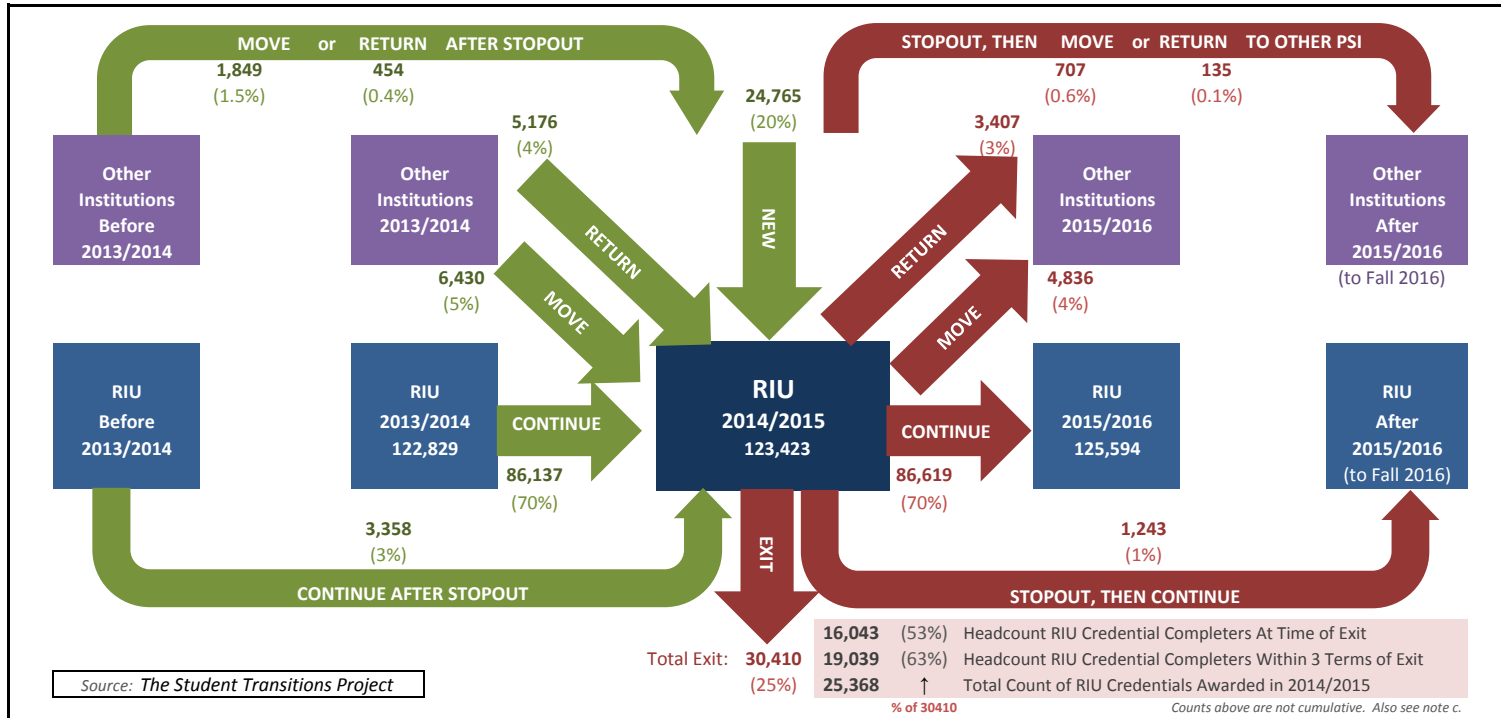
MOVE or RETURN AFTER STOPOUT

1,849
(1.5%)

454
(0.4%)

STOPOUT, THEN MOVE or RETURN TO OTHER PSI

707
(0.6%)

135
(0.1%)

24,765
(20%)

5,176
(4%)

3,407
(3%)

Other Institutions Before 2013/2014

Other Institutions 2013/2014

RETURN

NEW

RETURN

Other Institutions 2015/2016

Other Institutions After 2015/2016
(to Fall 2016)

6,430
(5%)

MOVE

MOVE

4,836
(4%)

RIU Before 2013/2014

RIU 2013/2014 122,829

CONTINUE

RIU 2014/2015 123,423

CONTINUE

RIU 2015/2016 125,594

RIU After 2015/2016 (to Fall 2016)

86,137
(70%)

86,619
(70%)

3,358
(3%)

EXIT

1,243
(1%)

CONTINUE AFTER STOPOUT

STOPOUT, THEN CONTINUE

Total Exit: 30,410
(25%)

| 16,043 | (53%) | Headcount RIU Credential Completers At Time of Exit |
|---|---|---|
| 19,039 | (63%) | Headcount RIU Credential Completers Within 3 Terms of Exit |
| 25,368 | ↑ | Total Count of RIU Credentials Awarded in 2014/2015 |

% of 30410

Counts above are not cumulative. Also see note c.

Source: The Student Transitions Project